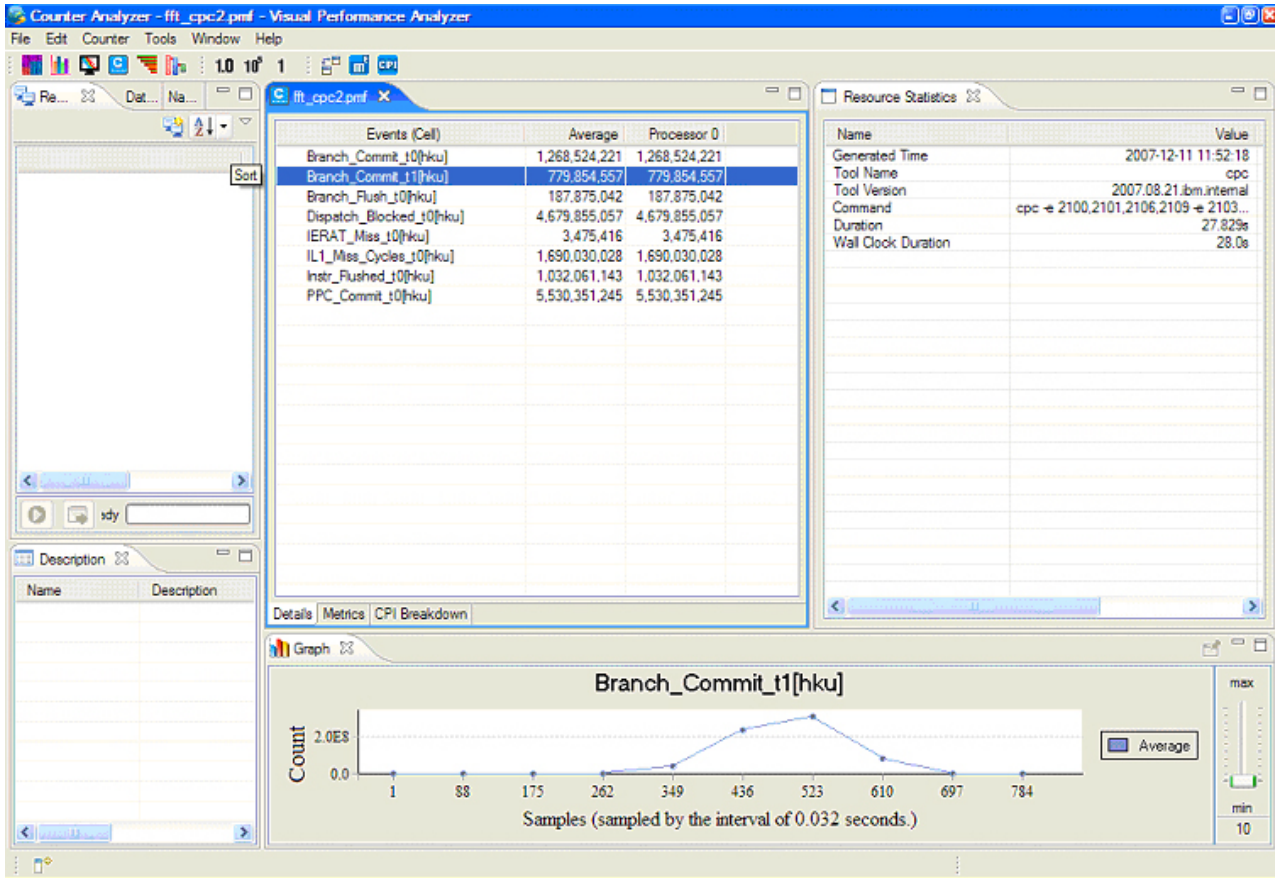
Counter Analyzer - fft_cpc2.pmf - Visual Performance Analyzer

File Edit Counter Tools Window Help

1.0 $10^x$ 1

Re... Dat... Na...

Sort

sdy

Description

| Name | Description |
|---|---|

fft_cpc2.pmf

| Events (Cell) | Average | Processor 0 |
|---|---|---|
| Branch_Commit_t0[hku] | 1,268,524,221 | 1,268,524,221 |
| Branch_Commit_t1[hku] | 779,854,557 | 779,854,557 |
| Branch_Flush_t0[hku] | 187,875,042 | 187,875,042 |
| Dispatch_Blocked_t0[hku] | 4,679,855,057 | 4,679,855,057 |
| IERAT_Miss_t0[hku] | 3,475,416 | 3,475,416 |
| IL1_Miss_Cycles_t0[hku] | 1,690,030,028 | 1,690,030,028 |
| Instr_Flushed_t0[hku] | 1,032,061,143 | 1,032,061,143 |
| PPC_Commit_t0[hku] | 5,530,351,245 | 5,530,351,245 |

Details Metrics CPI Breakdown

Resource Statistics

| Name | Value |
|---|---|
| Generated Time | 2007-12-11 11:52:18 |
| Tool Name | cpc |
| Tool Version | 2007.08.21.ibm.internal |
| Command | cpc -e 2100,2101,2106,2109 -e 2103... |
| Duration | 27.829s |
| Wall Clock Duration | 28.0s |

Graph

Branch_Commit_t1[hku]

Count

2.0E8

0.0

1 88 175 262 349 436 523 610 697 784

Samples (sampled by the interval of 0.032 seconds.)

Average

max

min

10